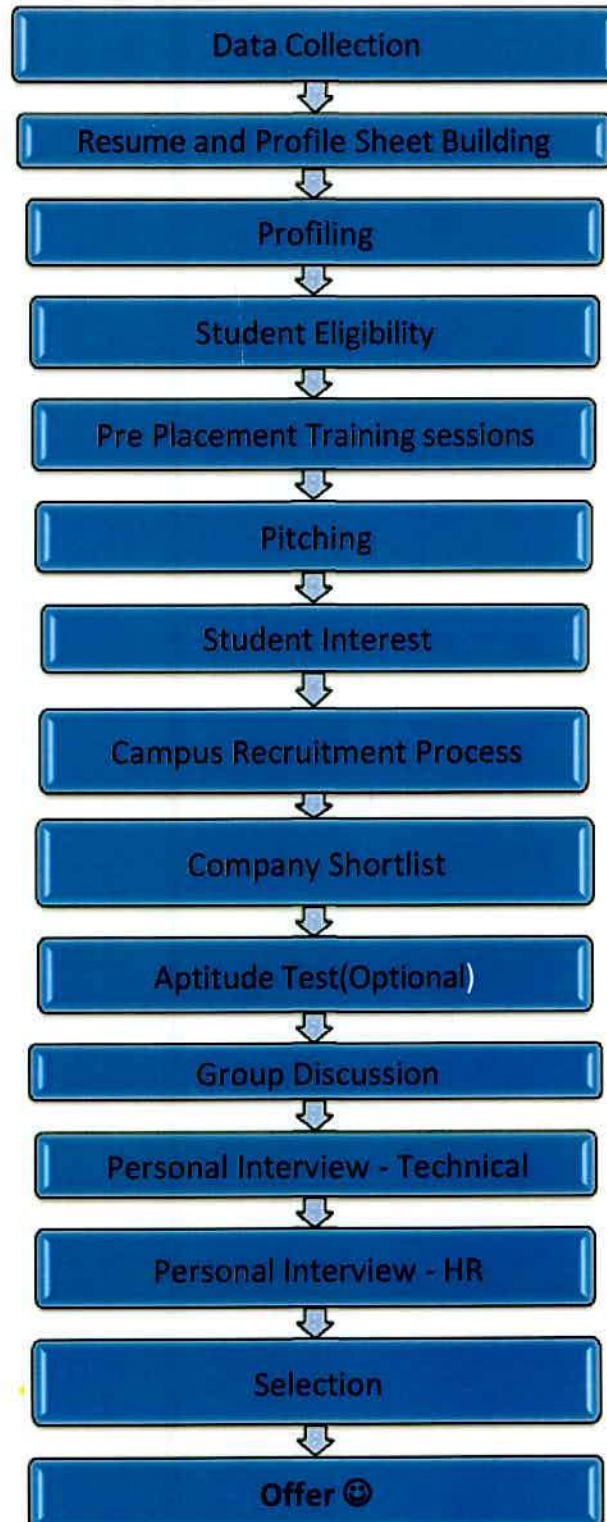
Data Collection

Resume and Profile Sheet Building

Profiling

Student Eligibility

Pre Placement Training sessions

Pitching

Student Interest

Campus Recruitment Process

Company Shortlist

Aptitude Test(Optional)

Group Discussion

Personal Interview - Technical

Personal Interview - HR

Selection

Offer ☺